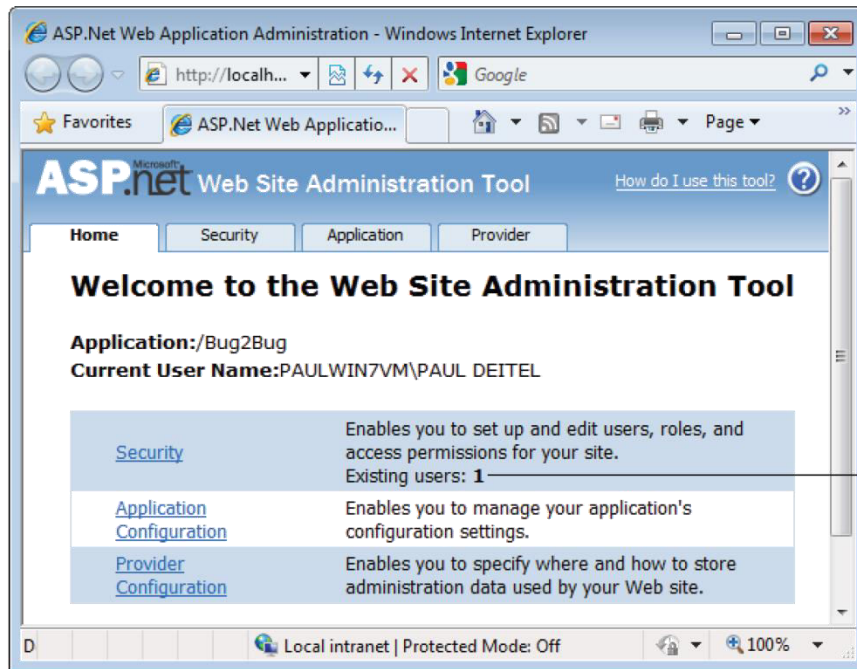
ASP.Net Web Application Administration - Windows Internet Explorer

http://localh...

Google

Favorites

ASP.Net Web Applicatio...

Page

Microsoft ASP.net Web Site Administration Tool

How do I use this tool?

Home | Security | Application | Provider

Welcome to the Web Site Administration Tool

**Application:**/Bug2Bug
**Current User Name:**PAULWIN7VM\PAUL DEITEL

| | |
|---|---|
| Security | Enables you to set up and edit users, roles, and access permissions for your site. Existing users: **1** |
| Application Configuration | Enables you to manage your application's configuration settings. |
| Provider Configuration | Enables you to specify where and how to store administration data used by your Web site. |

D

Local intranet | Protected Mode: Off

100%